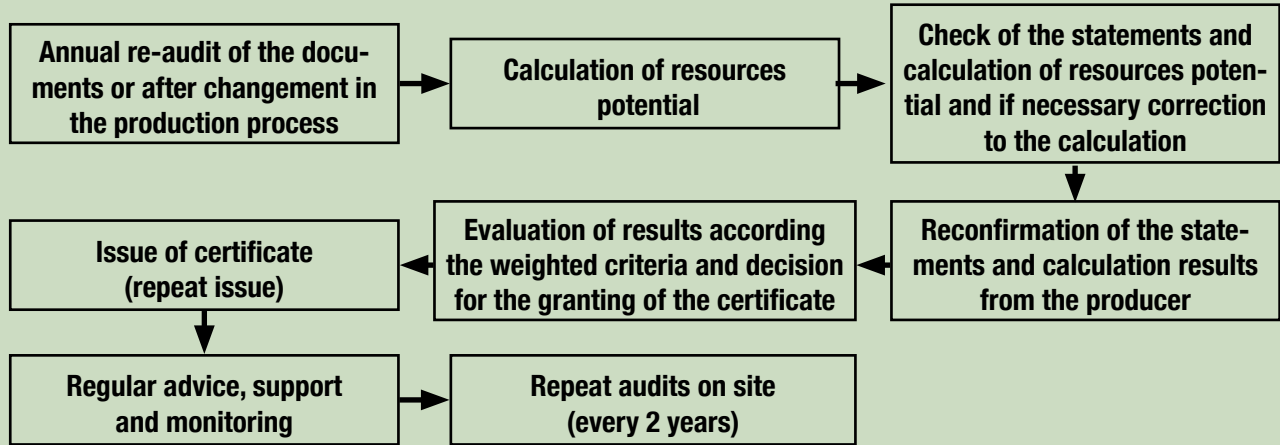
Annual re-audit of the documents or after changement in the production process

Calculation of resources potential

Check of the statements and calculation of resources potential and if necessary correction to the calculation

Reconfirmation of the statements and calculation results from the producer

Evaluation of results according the weighted criteria and decision for the granting of the certificate

Issue of certificate (repeat issue)

Regular advice, support and monitoring

Repeat audits on site (every 2 years)